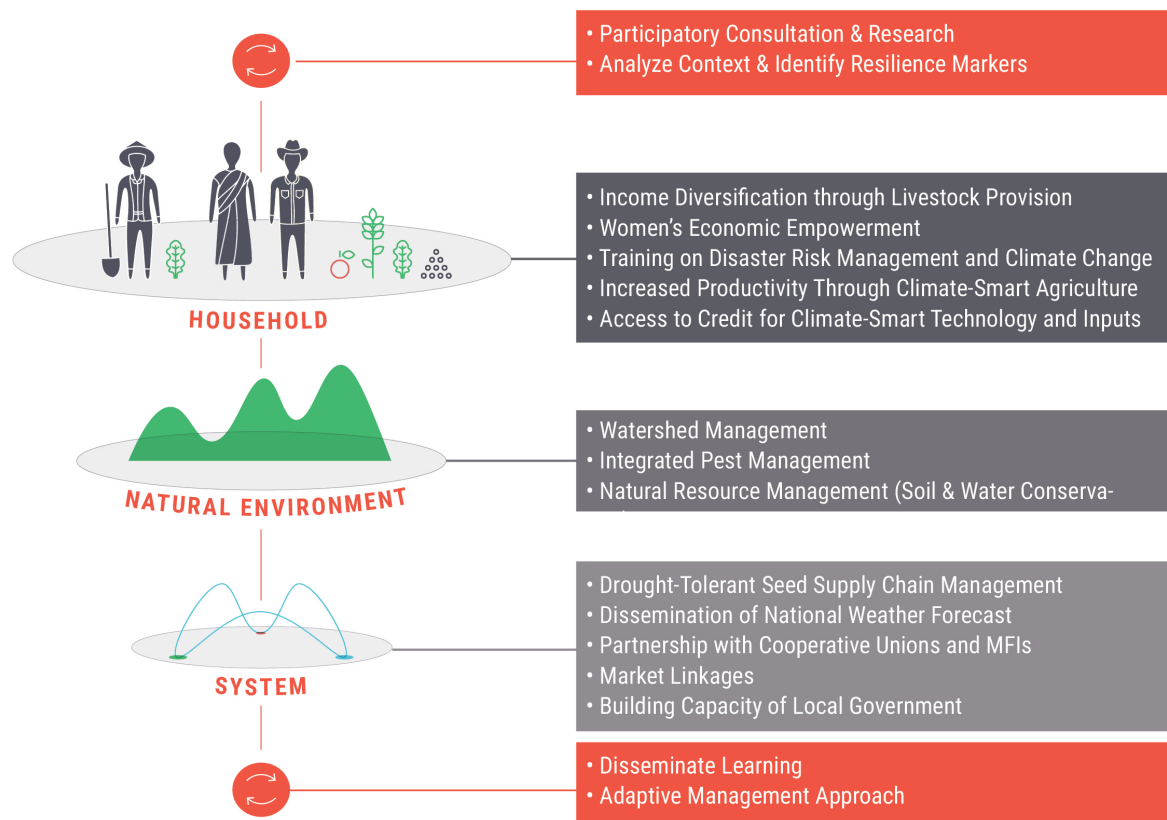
• Participatory Consultation & Research
• Analyze Context & Identify Resilience Markers

HOUSEHOLD

• Income Diversification through Livestock Provision
• Women's Economic Empowerment
• Training on Disaster Risk Management and Climate Change
• Increased Productivity Through Climate-Smart Agriculture
• Access to Credit for Climate-Smart Technology and Inputs

NATURAL ENVIRONMENT

• Watershed Management
• Integrated Pest Management
• Natural Resource Management (Soil & Water Conserva- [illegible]

SYSTEM

• Drought-Tolerant Seed Supply Chain Management
• Dissemination of National Weather Forecast
• Partnership with Cooperative Unions and MFIs
• Market Linkages
• Building Capacity of Local Government

• Disseminate Learning
• Adaptive Management Approach